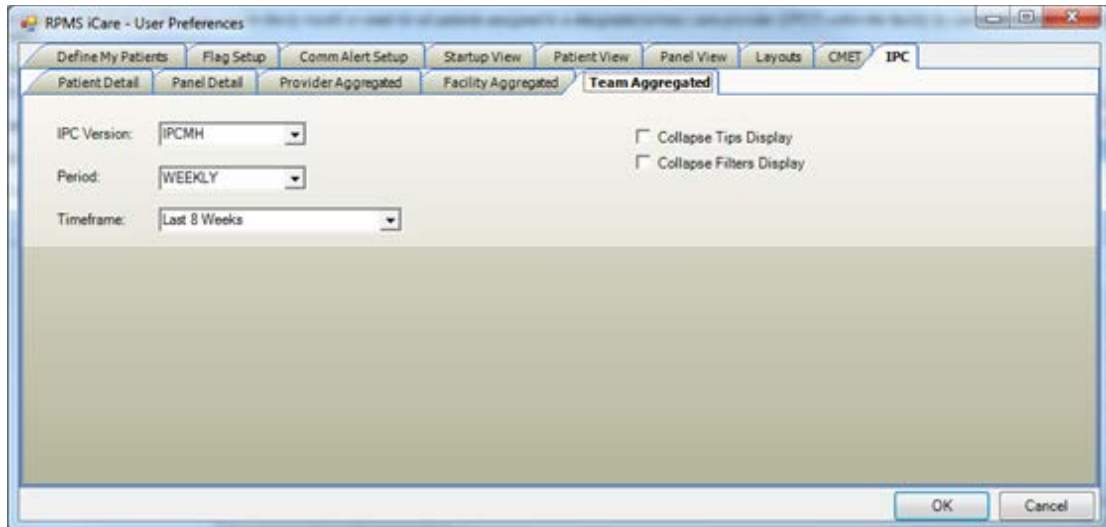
RPMS iCare - User Preferences

Define My Patients | Flag Setup | Comm Alert Setup | Startup View | Patient View | Panel View | Layouts | CMET | IPC

Patient Detail | Panel Detail | Provider Aggregated | Facility Aggregated | Team Aggregated

IPC Version: IPCMH

Period: WEEKLY

Timeframe: Last 8 Weeks

Collapse Tips Display

Collapse Filters Display

OK

Cancel